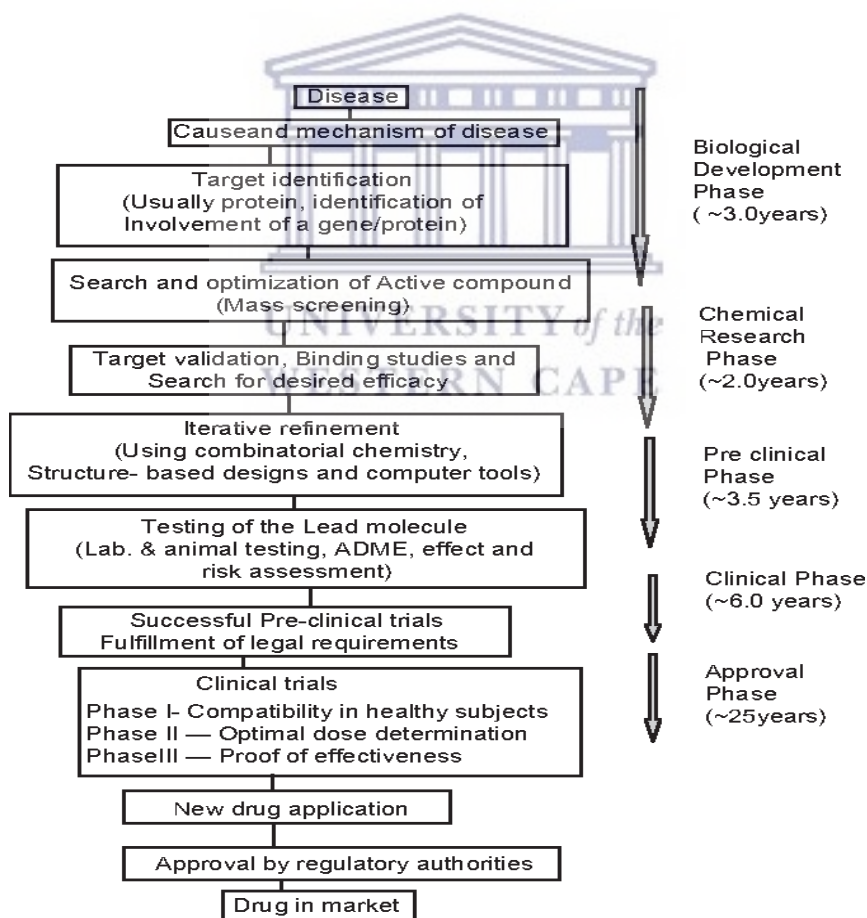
Disease

Causeand mechanism of disease

Target identification
(Usually protein, identification of
Involvement of a gene/protein)

Search and optimization of Active compound
(Mass screening)

Target validation, Binding studies and
Search for desired efficacy

Iterative refinement
(Using combinatorial chemistry,
Structure- based designs and computer tools)

Testing of the Lead molecule
(Lab. & animal testing, ADME, effect and
risk assessment)

Successful Pre-clinical trials
Fulfillment of legal requirements

Clinical trials
Phase I- Compatibility in healthy subjects
Phase II — Optimal dose determination
PhaseIII — Proof of effectiveness

New drug application

Approval by regulatory authorities

Drug in market

Biological
Development
Phase
( ~3.0years)

Chemical
Research
Phase
(~2.0years)

Pre clinical
Phase
(~3.5 years)

Clinical Phase
(~6.0 years)

Approval
Phase
(~25years)

UNIVERSITY of the
WESTERN CAPE